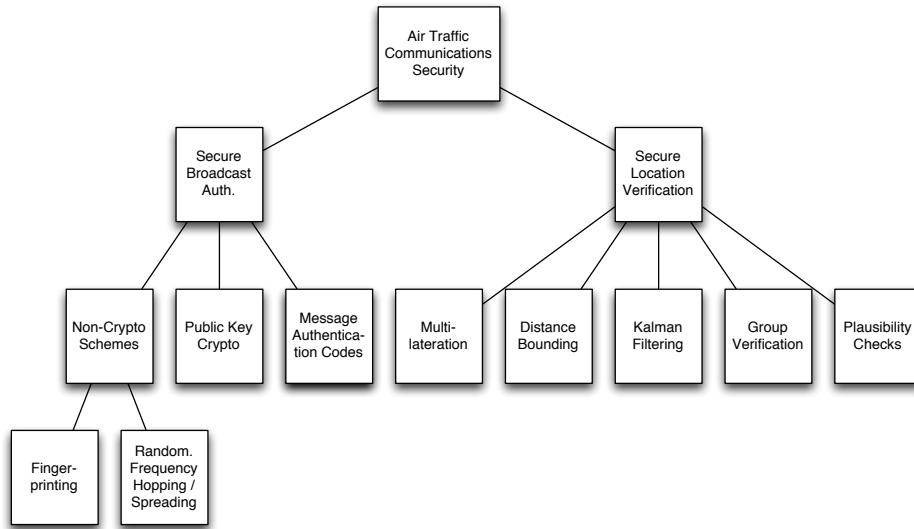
Air Traffic Communications Security

Secure Broadcast Auth.

Secure Location Verification

Non-Crypto Schemes

Public Key Crypto

Message Authentication Codes

Multilateration

Distance Bounding

Kalman Filtering

Group Verification

Plausibility Checks

Fingerprinting

Random. Frequency Hopping / Spreading